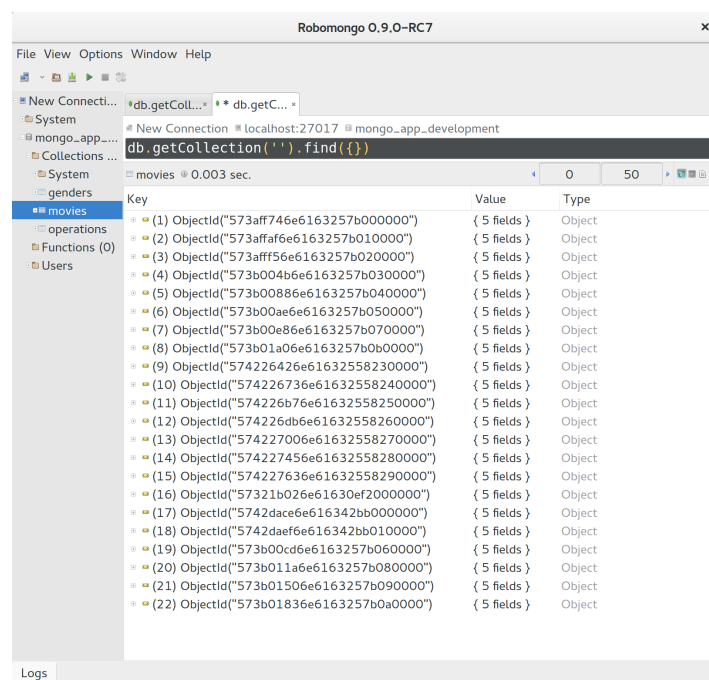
Robomongo 0.9.0-RC7

File View Options Window Help

New Connecti...
System
mongo_app_...
Collections ...
System
genders
movies
operations
Functions (0)
Users

db.getColl... × * db.getC... ×

New Connection localhost:27017 mongo_app_development

db.getCollection('').find({})

movies 0.003 sec. 0 50

| Key | Value | Type |
|---|---|---|
| (1) ObjectId("573aff746e6163257b000000") | { 5 fields } | Object |
| (2) ObjectId("573affaf6e6163257b010000") | { 5 fields } | Object |
| (3) ObjectId("573afff56e6163257b020000") | { 5 fields } | Object |
| (4) ObjectId("573b004b6e6163257b030000") | { 5 fields } | Object |
| (5) ObjectId("573b00886e6163257b040000") | { 5 fields } | Object |
| (6) ObjectId("573b00ae6e6163257b050000") | { 5 fields } | Object |
| (7) ObjectId("573b00e86e6163257b070000") | { 5 fields } | Object |
| (8) ObjectId("573b01a06e6163257b0b0000") | { 5 fields } | Object |
| (9) ObjectId("574226426e61632558230000") | { 5 fields } | Object |
| (10) ObjectId("574226736e61632558240000") | { 5 fields } | Object |
| (11) ObjectId("574226b76e61632558250000") | { 5 fields } | Object |
| (12) ObjectId("574226db6e61632558260000") | { 5 fields } | Object |
| (13) ObjectId("574227006e61632558270000") | { 5 fields } | Object |
| (14) ObjectId("574227456e61632558280000") | { 5 fields } | Object |
| (15) ObjectId("574227636e61632558290000") | { 5 fields } | Object |
| (16) ObjectId("57321b026e61630ef2000000") | { 5 fields } | Object |
| (17) ObjectId("5742dace6e616342bb000000") | { 5 fields } | Object |
| (18) ObjectId("5742daef6e616342bb010000") | { 5 fields } | Object |
| (19) ObjectId("573b00cd6e6163257b060000") | { 5 fields } | Object |
| (20) ObjectId("573b011a6e6163257b080000") | { 5 fields } | Object |
| (21) ObjectId("573b01506e6163257b090000") | { 5 fields } | Object |
| (22) ObjectId("573b01836e6163257b0a0000") | { 5 fields } | Object |

Logs